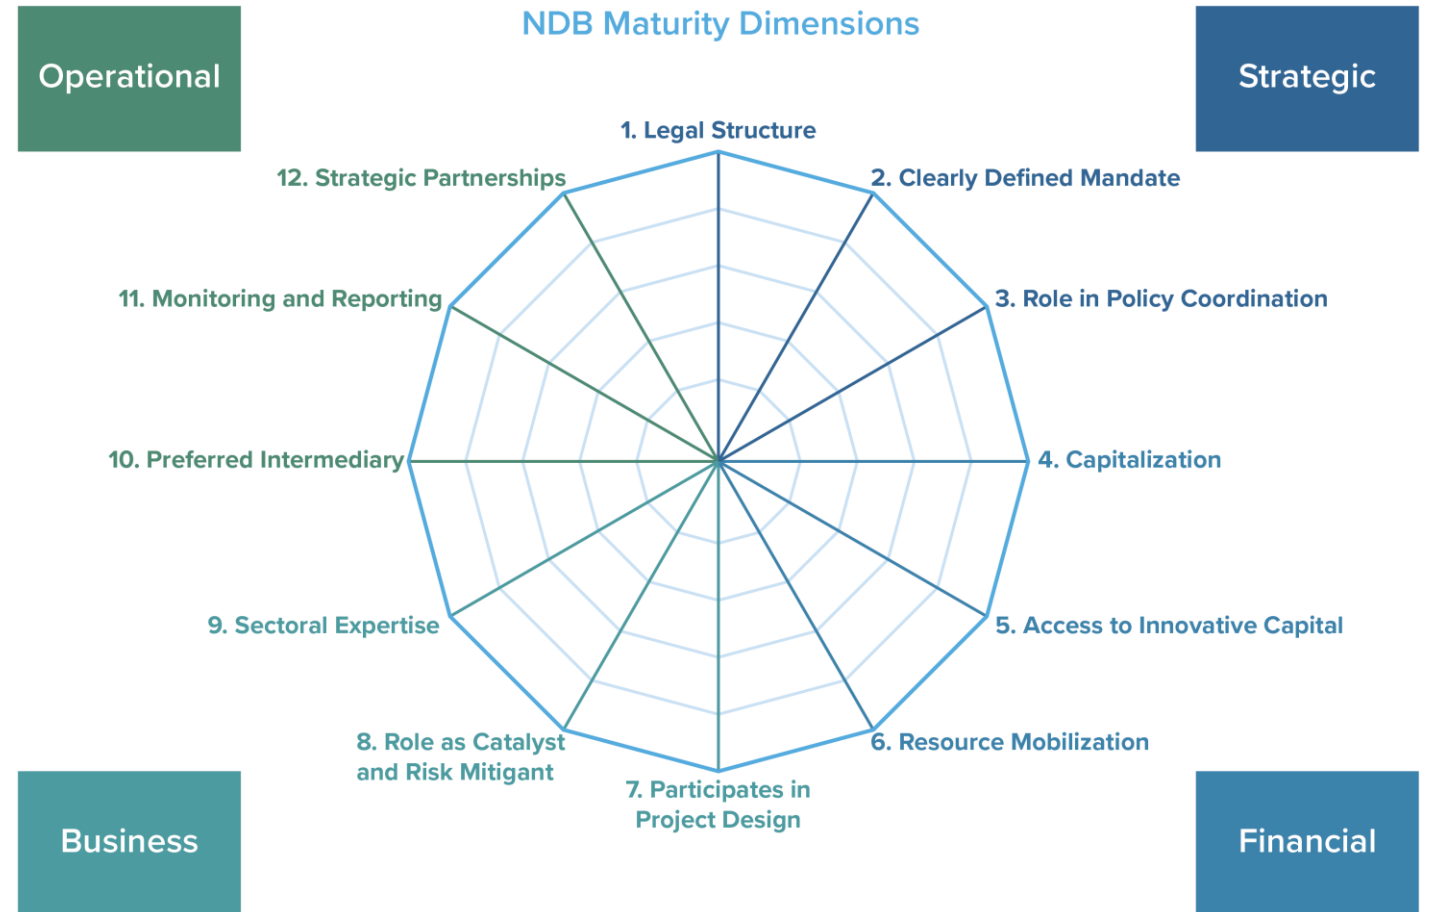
Operational

NDB Maturity Dimensions

Strategic

1. Legal Structure

12. Strategic Partnerships

2. Clearly Defined Mandate

11. Monitoring and Reporting

3. Role in Policy Coordination

10. Preferred Intermediary

4. Capitalization

9. Sectoral Expertise

5. Access to Innovative Capital

8. Role as Catalyst and Risk Mitigant

6. Resource Mobilization

7. Participates in Project Design

Business

Financial